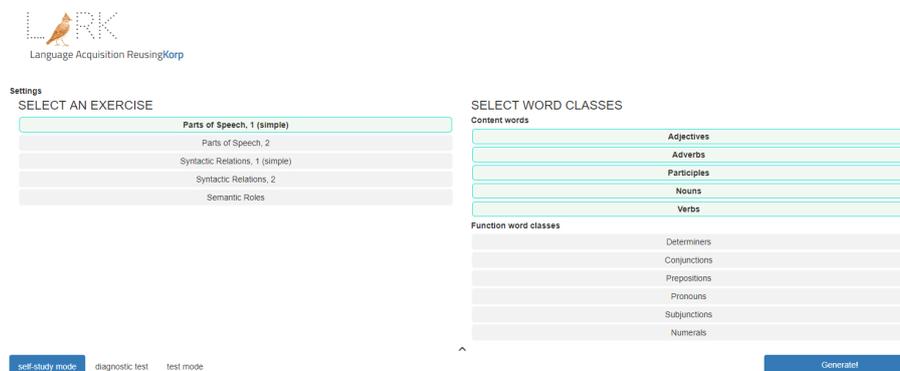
LARK
Language Acquisition ReusingKorp

Settings
SELECT AN EXERCISE
Parts of Speech, 1 (simple)
Parts of Speech, 2
Syntactic Relations, 1 (simple)
Syntactic Relations, 2
Semantic Roles

SELECT WORD CLASSES
Content words
Adjectives
Adverbs
Participles
Nouns
Verbs
Function word classes
Determiners
Conjunctions
Prepositions
Pronouns
Subjunctions
Numerals

self-study mode
diagnostic test
test mode

Generate!